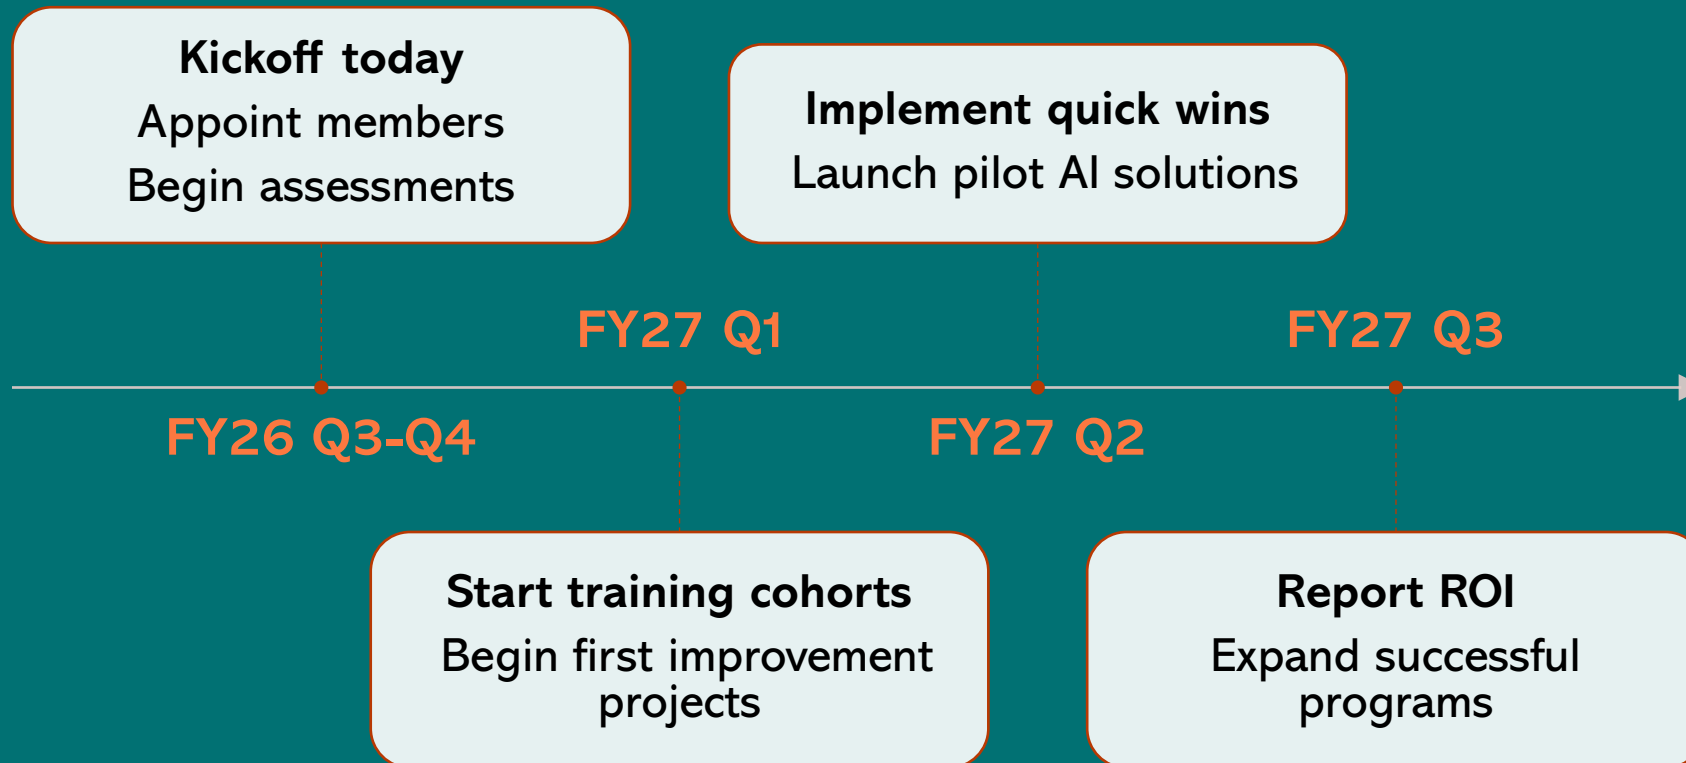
Kickoff today
Appoint members
Begin assessments

Implement quick wins
Launch pilot AI solutions

FY27 Q1

FY27 Q3

FY26 Q3-Q4

FY27 Q2

Start training cohorts
Begin first improvement projects

Report ROI
Expand successful programs